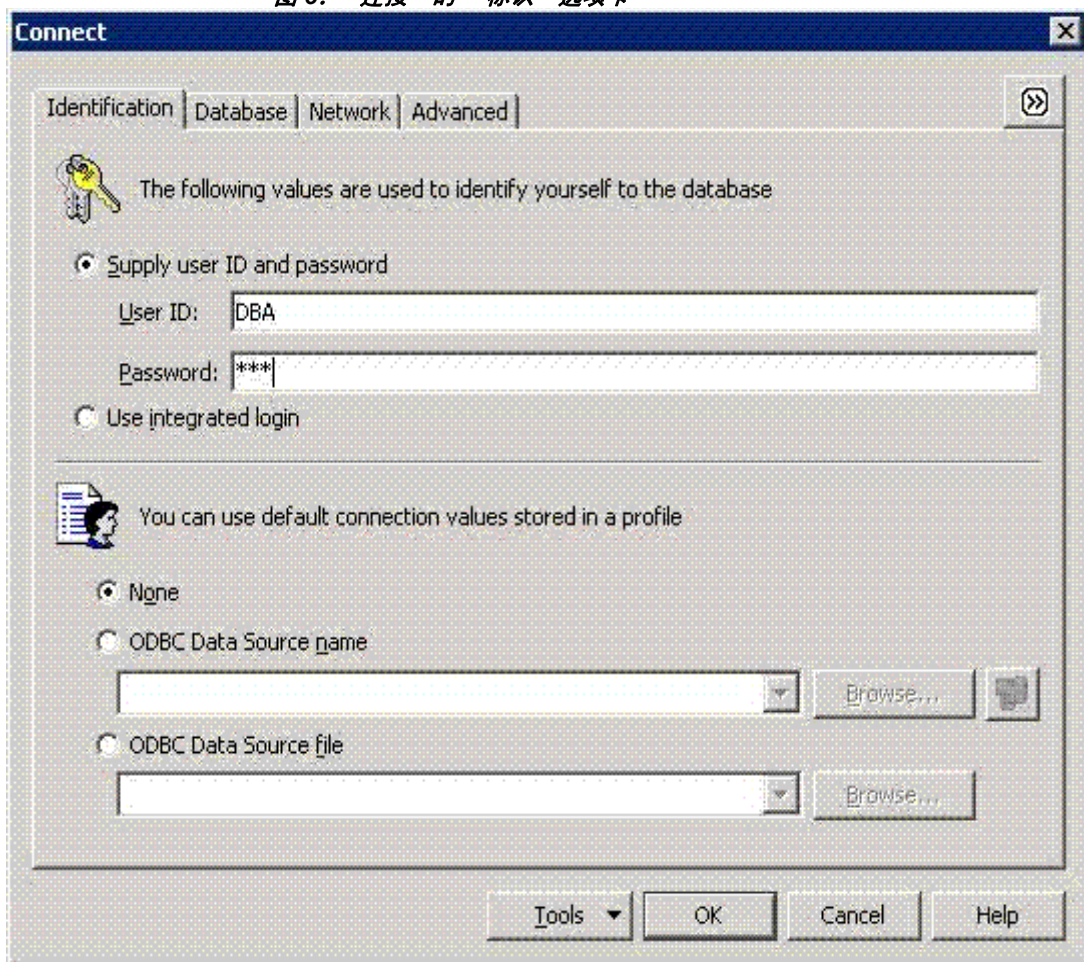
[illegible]

Connect

Identification | Database | Network | Advanced

The following values are used to identify yourself to the database

Supply user ID and password

User ID: DBA

Password: ***

Use integrated login

You can use default connection values stored in a profile

None

ODBC Data Source name

Browse...

ODBC Data Source file

Browse...

Tools ▾ | OK | Cancel | Help